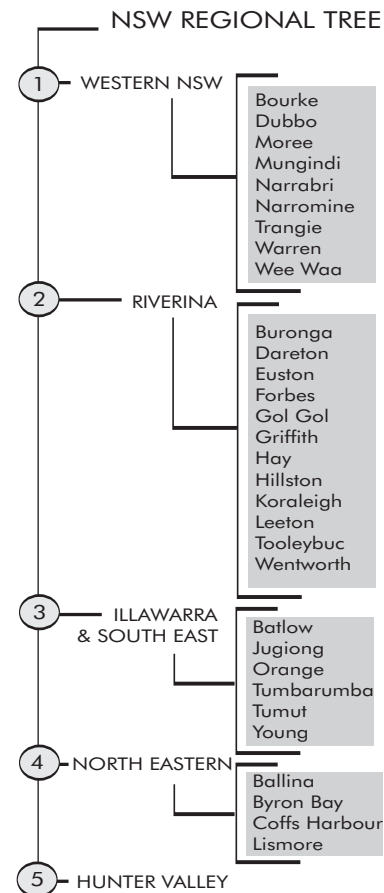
NSW REGIONAL TREE

1 WESTERN NSW

Bourke
Dubbo
Moree
Mungindi
Narrabri
Narromine
Trangie
Warren
Wee Waa

2 RIVERINA

Buronga
Dareton
Euston
Forbes
Gol Gol
Griffith
Hay
Hillston
Koraleigh
Leeton
Tooleybuc
Wentworth

3 ILLAWARRA & SOUTH EAST

Batlow
Jugiong
Orange
Tumbarumba
Tumut
Young

4 NORTH EASTERN

Ballina
Byron Bay
Coffs Harbour
Lismore

5 HUNTER VALLEY